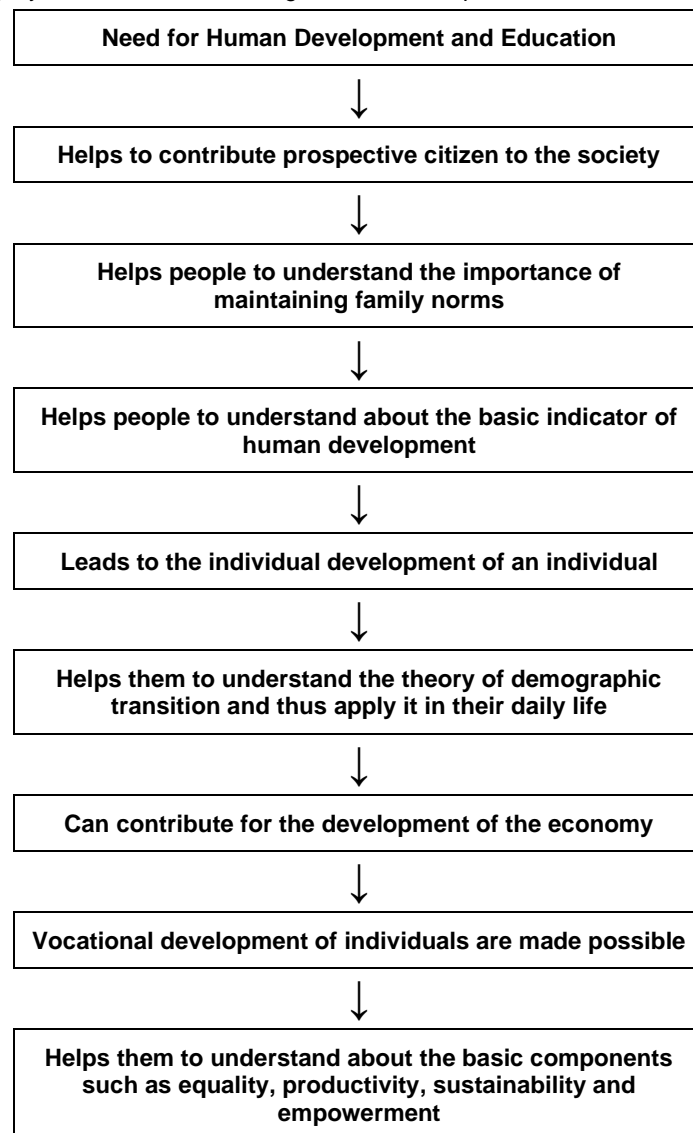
Need for Human Development and Education

Helps to contribute prospective citizen to the society

Helps people to understand the importance of maintaining family norms

Helps people to understand about the basic indicator of human development

Leads to the individual development of an individual

Helps them to understand the theory of demographic transition and thus apply it in their daily life

Can contribute for the development of the economy

Vocational development of individuals are made possible

Helps them to understand about the basic components such as equality, productivity, sustainability and empowerment